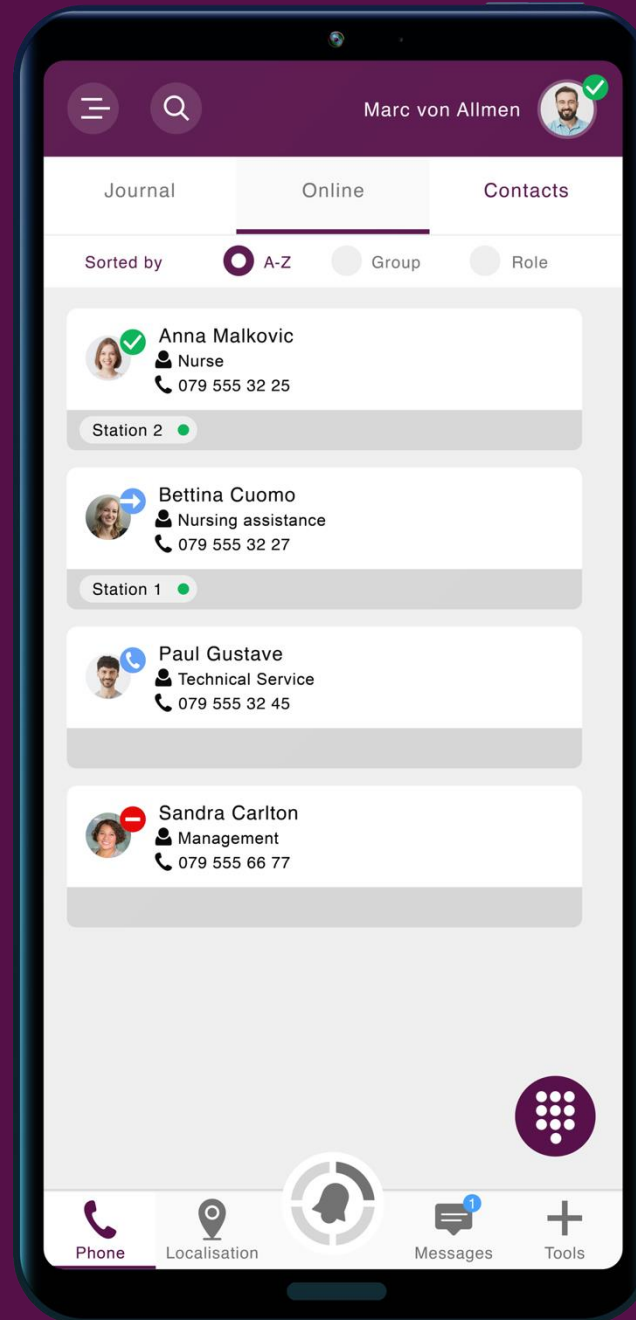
Marc von Allmen

Journal
Online
Contacts

Sorted by
A-Z
Group
Role

Anna Malkovic
Nurse
079 555 32 25
Station 2

Bettina Cuomo
Nursing assistance
079 555 32 27
Station 1

Paul Gustave
Technical Service
079 555 32 45

Sandra Carlton
Management
079 555 66 77

Phone
Localisation
1
Messages
Tools